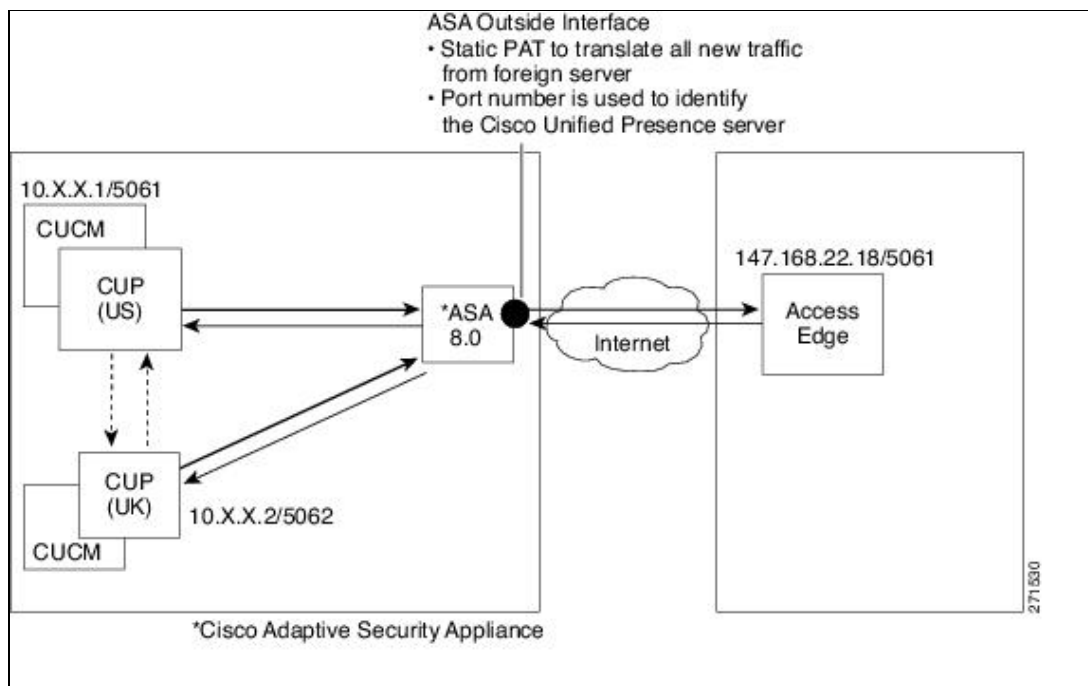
ASA Outside Interface
• Static PAT to translate all new traffic from foreign server
• Port number is used to identify the Cisco Unified Presence server

10.X.X.1/5061
CUCM
CUP (US)

*ASA 8.0

Internet

147.168.22.18/5061
Access Edge

CUP (UK)
CUCM
10.X.X.2/5062

271530

*Cisco Adaptive Security Appliance